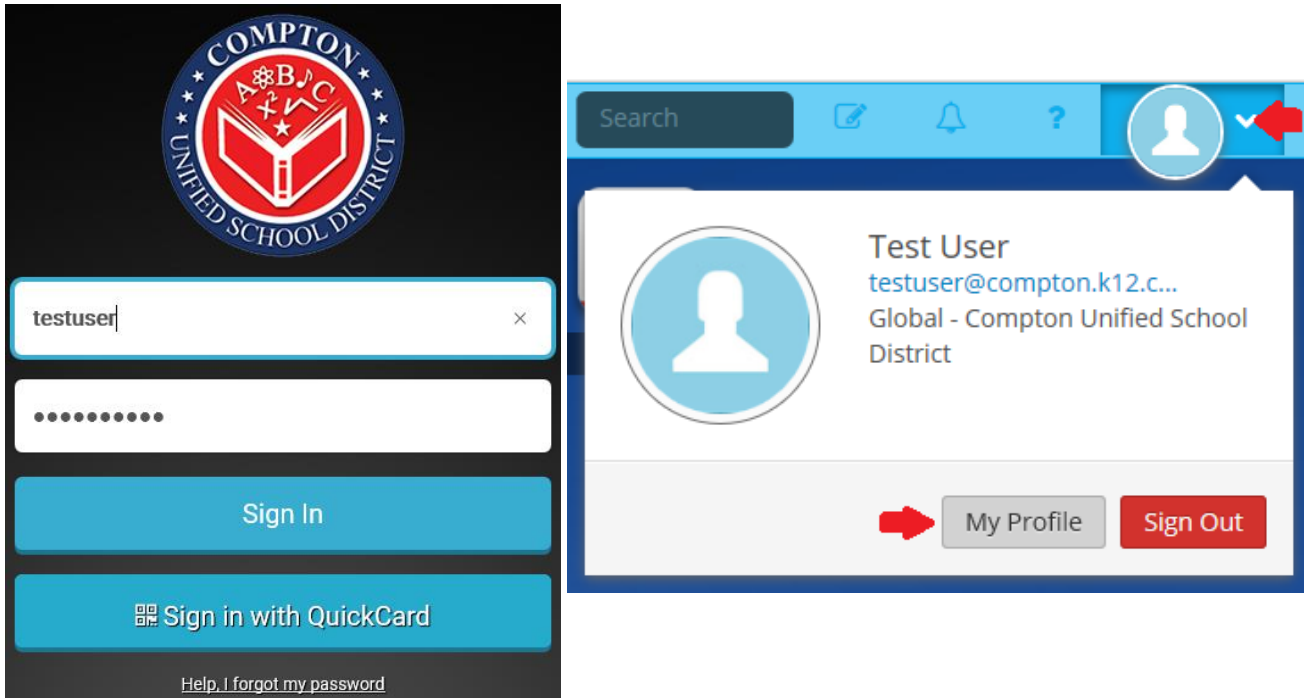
COMPTON
A B C
$X^2$
UNIFIED SCHOOL DISTRICT

testuser

••••••••••

Sign In

Sign in with QuickCard

Help, I forgot my password

Search

?

Test User
testuser@compton.k12.c...
Global - Compton Unified School District

My Profile

Sign Out